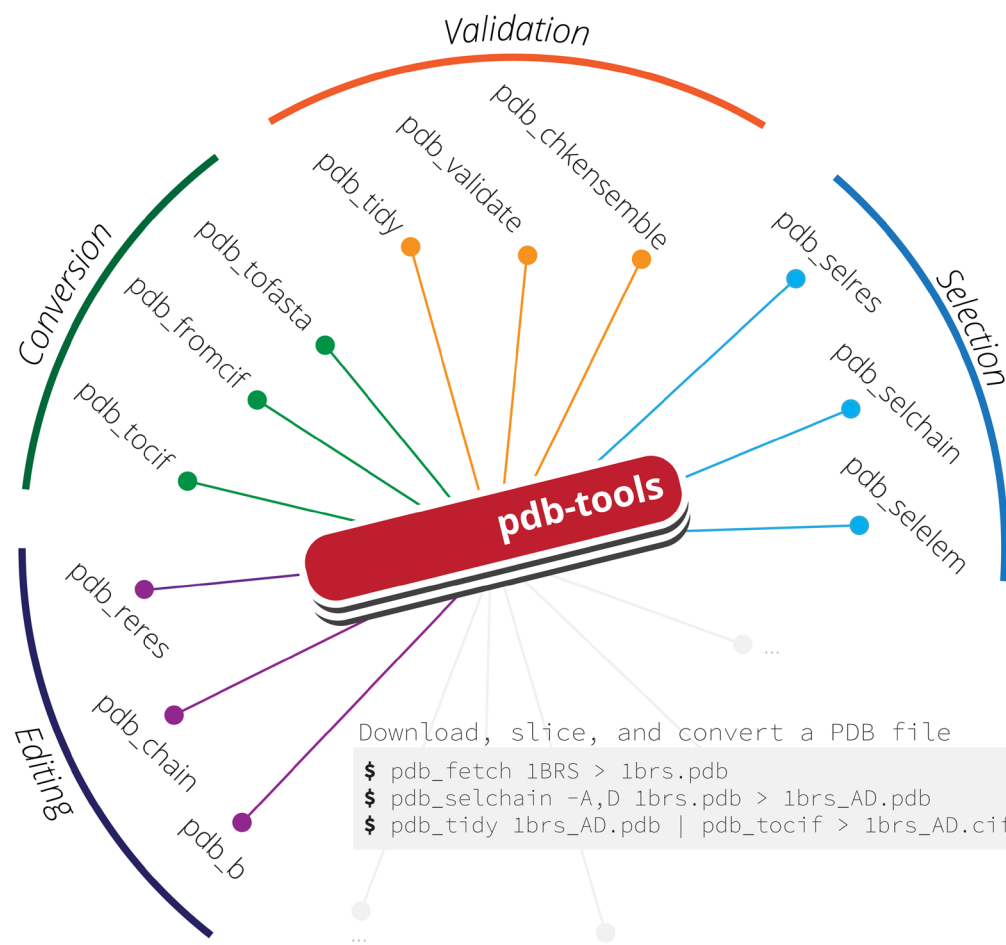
Validation

pdb_chkensemble
pdb_validate
pdb_tidy

Conversion

pdb_tofasta
pdb_fromcif
pdb_tocif

Selection

pdb_selres
pdb_selchain
pdb_selelem

pdb-tools

Editing

pdb_reres
pdb_chain
pdb_b

...

Download, slice, and convert a PDB file
$ pdb_fetch 1BRS > 1brs.pdb
$ pdb_selchain -A,D 1brs.pdb > 1brs_AD.pdb
$ pdb_tidy 1brs_AD.pdb | pdb_tocif > 1brs_AD.ci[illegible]

...